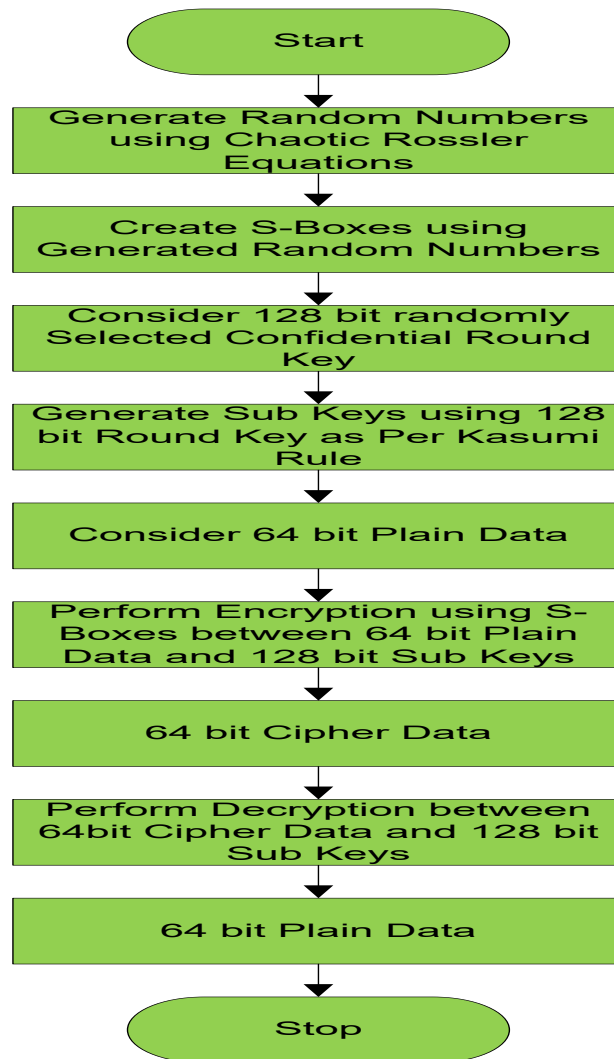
Start

Generate Random Numbers using Chaotic Rossler Equations

Create S-Boxes using Generated Random Numbers

Consider 128 bit randomly Selected Confidential Round Key

Generate Sub Keys using 128 bit Round Key as Per Kasumi Rule

Consider 64 bit Plain Data

Perform Encryption using S-Boxes between 64 bit Plain Data and 128 bit Sub Keys

64 bit Cipher Data

Perform Decryption between 64bit Cipher Data and 128 bit Sub Keys

64 bit Plain Data

Stop